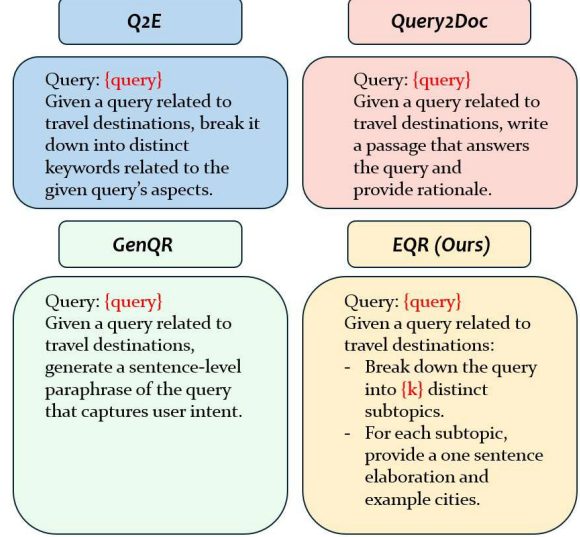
Q2E

Query: {query}
Given a query related to travel destinations, break it down into distinct keywords related to the given query's aspects.

Query2Doc

Query: {query}
Given a query related to travel destinations, write a passage that answers the query and provide rationale.

GenQR

Query: {query}
Given a query related to travel destinations, generate a sentence-level paraphrase of the query that captures user intent.

EQR (Ours)

Query: {query}
Given a query related to travel destinations:
- Break down the query into {k} distinct subtopics.
- For each subtopic, provide a one sentence elaboration and example cities.